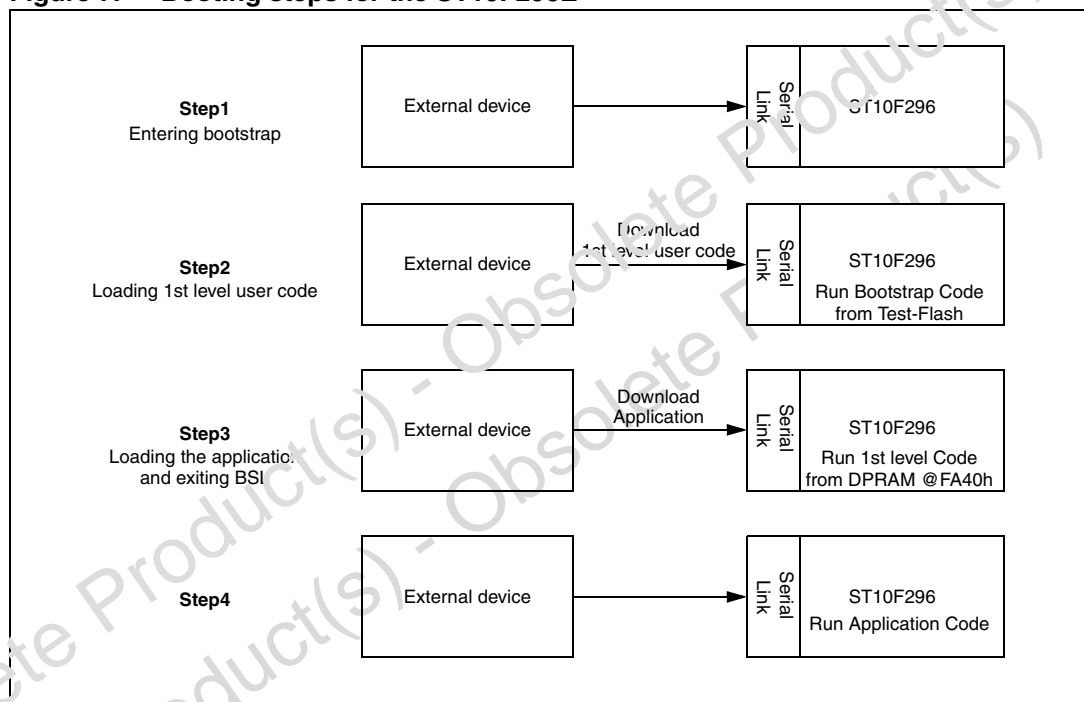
Step1
Entering bootstrap

External device

Serial Link

ST10F296

Step2
Loading 1st level user code

External device

Download
1st level user code

Serial Link

ST10F296
Run Bootstrap Code from Test-Flash

Step3
Loading the application and exiting BSI

External device

Download
Application

Serial Link

ST10F296
Run 1st level Code from DPRAM @FA40h

Step4

External device

Serial Link

ST10F296
Run Application Code

Obsolete Product(s) - Obsolete Product(s)